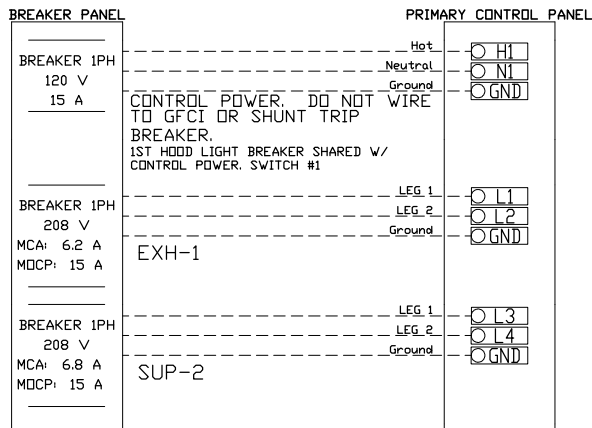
BREAKER PANEL

PRIMARY CONTROL PANEL

BREAKER 1PH
120 V
15 A

Hot
Neutral
Ground

H1
N1
GND

CONTROL POWER. DO NOT WIRE TO GFCI OR SHUNT TRIP BREAKER.

1ST HOOD LIGHT BREAKER SHARED W/ CONTROL POWER. SWITCH #1

BREAKER 1PH
208 V
MCA: 6.2 A
MOCP: 15 A

LEG 1
LEG 2
Ground

L1
L2
GND

EXH-1

BREAKER 1PH
208 V
MCA: 6.8 A
MOCP: 15 A

LEG 1
LEG 2
Ground

L3
L4
GND

SUP-2